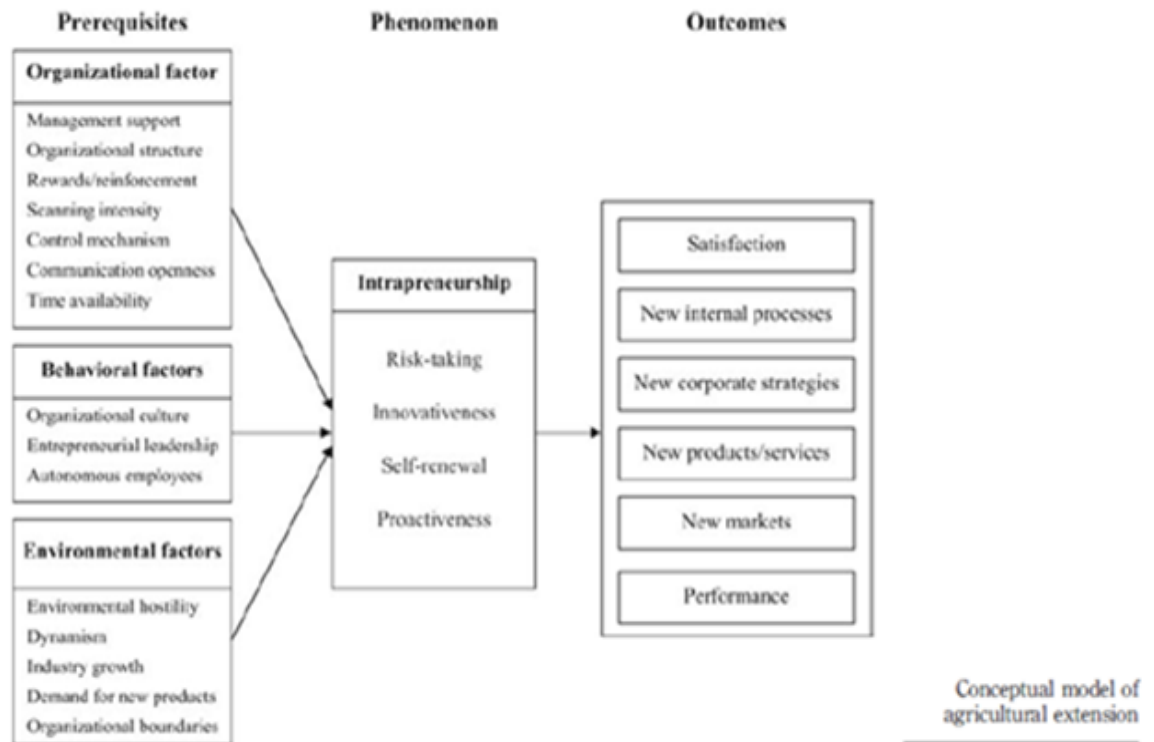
Prerequisites

Phenomenon

Outcomes

Organizational factor

Management support
Organizational structure
Rewards/reinforcement
Scanning intensity
Control mechanism
Communication openness
Time availability

Behavioral factors

Organizational culture
Entrepreneurial leadership
Autonomous employees

Environmental factors

Environmental hostility
Dynamism
Industry growth
Demand for new products
Organizational boundaries

Intrapreneurship

Risk-taking
Innovativeness
Self-renewal
Proactiveness

Satisfaction
New internal processes
New corporate strategies
New products/services
New markets
Performance

Conceptual model of agricultural extension